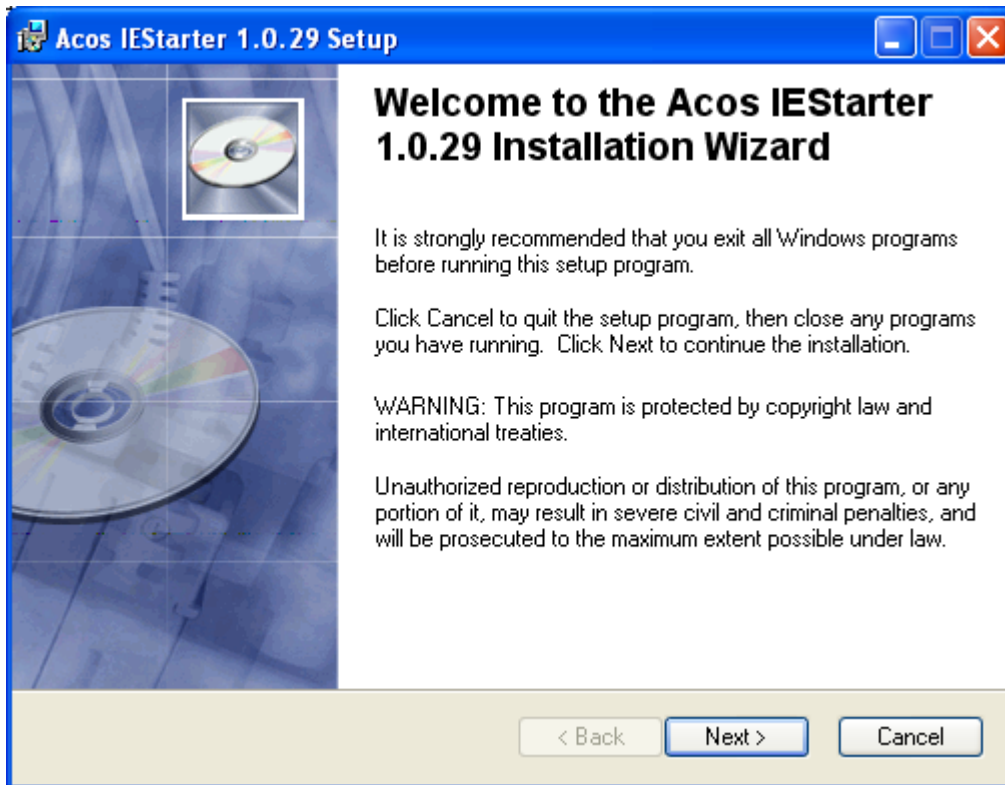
Acos IEStarter 1.0.29 Setup

Welcome to the Acos IEStarter 1.0.29 Installation Wizard

It is strongly recommended that you exit all Windows programs before running this setup program.

Click Cancel to quit the setup program, then close any programs you have running. Click Next to continue the installation.

WARNING: This program is protected by copyright law and international treaties.

Unauthorized reproduction or distribution of this program, or any portion of it, may result in severe civil and criminal penalties, and will be prosecuted to the maximum extent possible under law.

< Back
Next >
Cancel